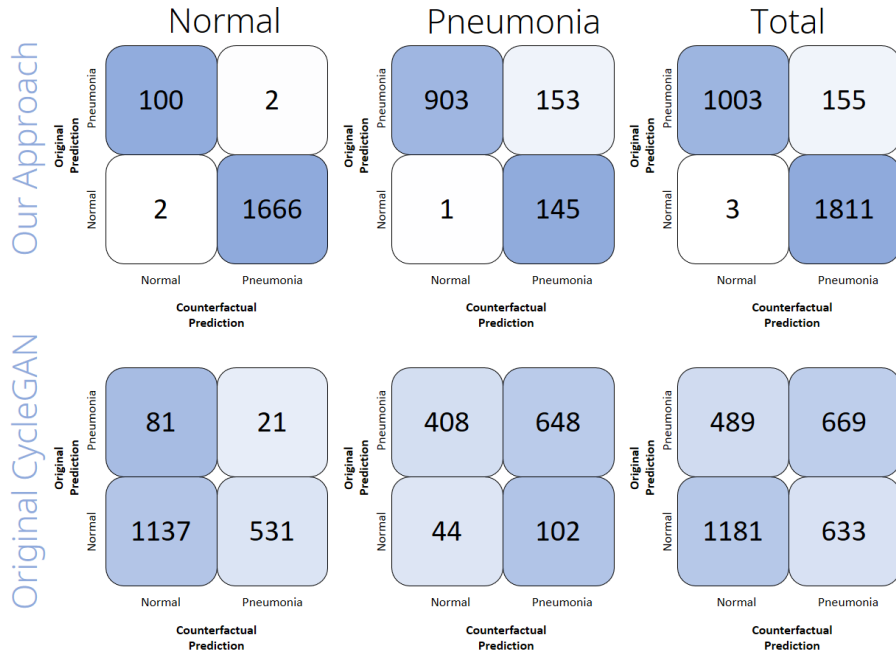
Normal

Pneumonia

Total

Our Approach

Original Prediction

| | Normal | Pneumonia |
|---|---|---|
| Pneumonia | 100 | 2 |
| Normal | 2 | 1666 |

Counterfactual Prediction

Original Prediction

| | Normal | Pneumonia |
|---|---|---|
| Pneumonia | 903 | 153 |
| Normal | 1 | 145 |

Counterfactual Prediction

Original Prediction

| | Normal | Pneumonia |
|---|---|---|
| Pneumonia | 1003 | 155 |
| Normal | 3 | 1811 |

Counterfactual Prediction

Original CycleGAN

Original Prediction

| | Normal | Pneumonia |
|---|---|---|
| Pneumonia | 81 | 21 |
| Normal | 1137 | 531 |

Counterfactual Prediction

Original Prediction

| | Normal | Pneumonia |
|---|---|---|
| Pneumonia | 408 | 648 |
| Normal | 44 | 102 |

Counterfactual Prediction

Original Prediction

| | Normal | Pneumonia |
|---|---|---|
| Pneumonia | 489 | 669 |
| Normal | 1181 | 633 |

Counterfactual Prediction